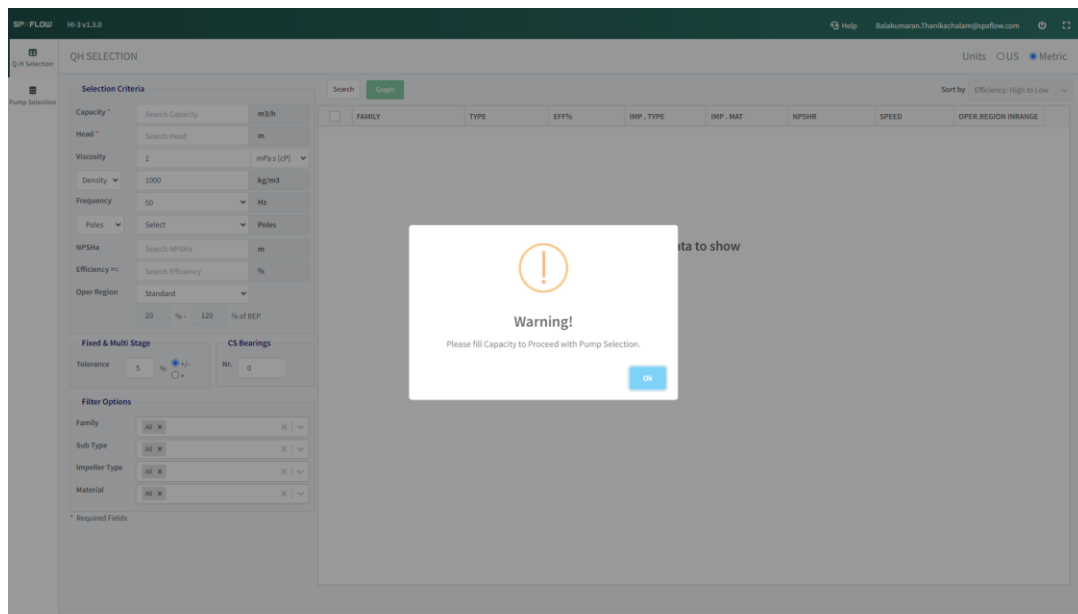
SPX FLOW HI-3 v1.3.0

Help Balakumaran.Thanikachalam@spxflow.com

Q H Selection

Pump Selection

QH SELECTION

Units US Metric

Selection Criteria

Capacity * Search Capacity m3/h

Head * Search Head m

Viscosity 1 mPa s [cP]

Density 1000 kg/m3

Frequency 50 Hz

Poles Select Poles

NPSHa Search NPSHa m

Efficiency >= Search Efficiency %

Oper Region Standard

20 % - 120 % of BEP

Fixed & Multi Stage

Tolerance 5 % +/- +

CS Bearings

Nr. 0

Filter Options

Family All

Sub Type All

Impeller Type All

Material All

* Required Fields

Search Graph

Sort by Efficiency: High to Low

| | FAMILY | TYPE | EFF% | IMP . TYPE | IMP . MAT | NPSHR | SPEED | OPER.REGION INRANGE |
|---|---|---|---|---|---|---|---|---|

ata to show

!

Warning!

Please fill Capacity to Proceed with Pump Selection.

Ok